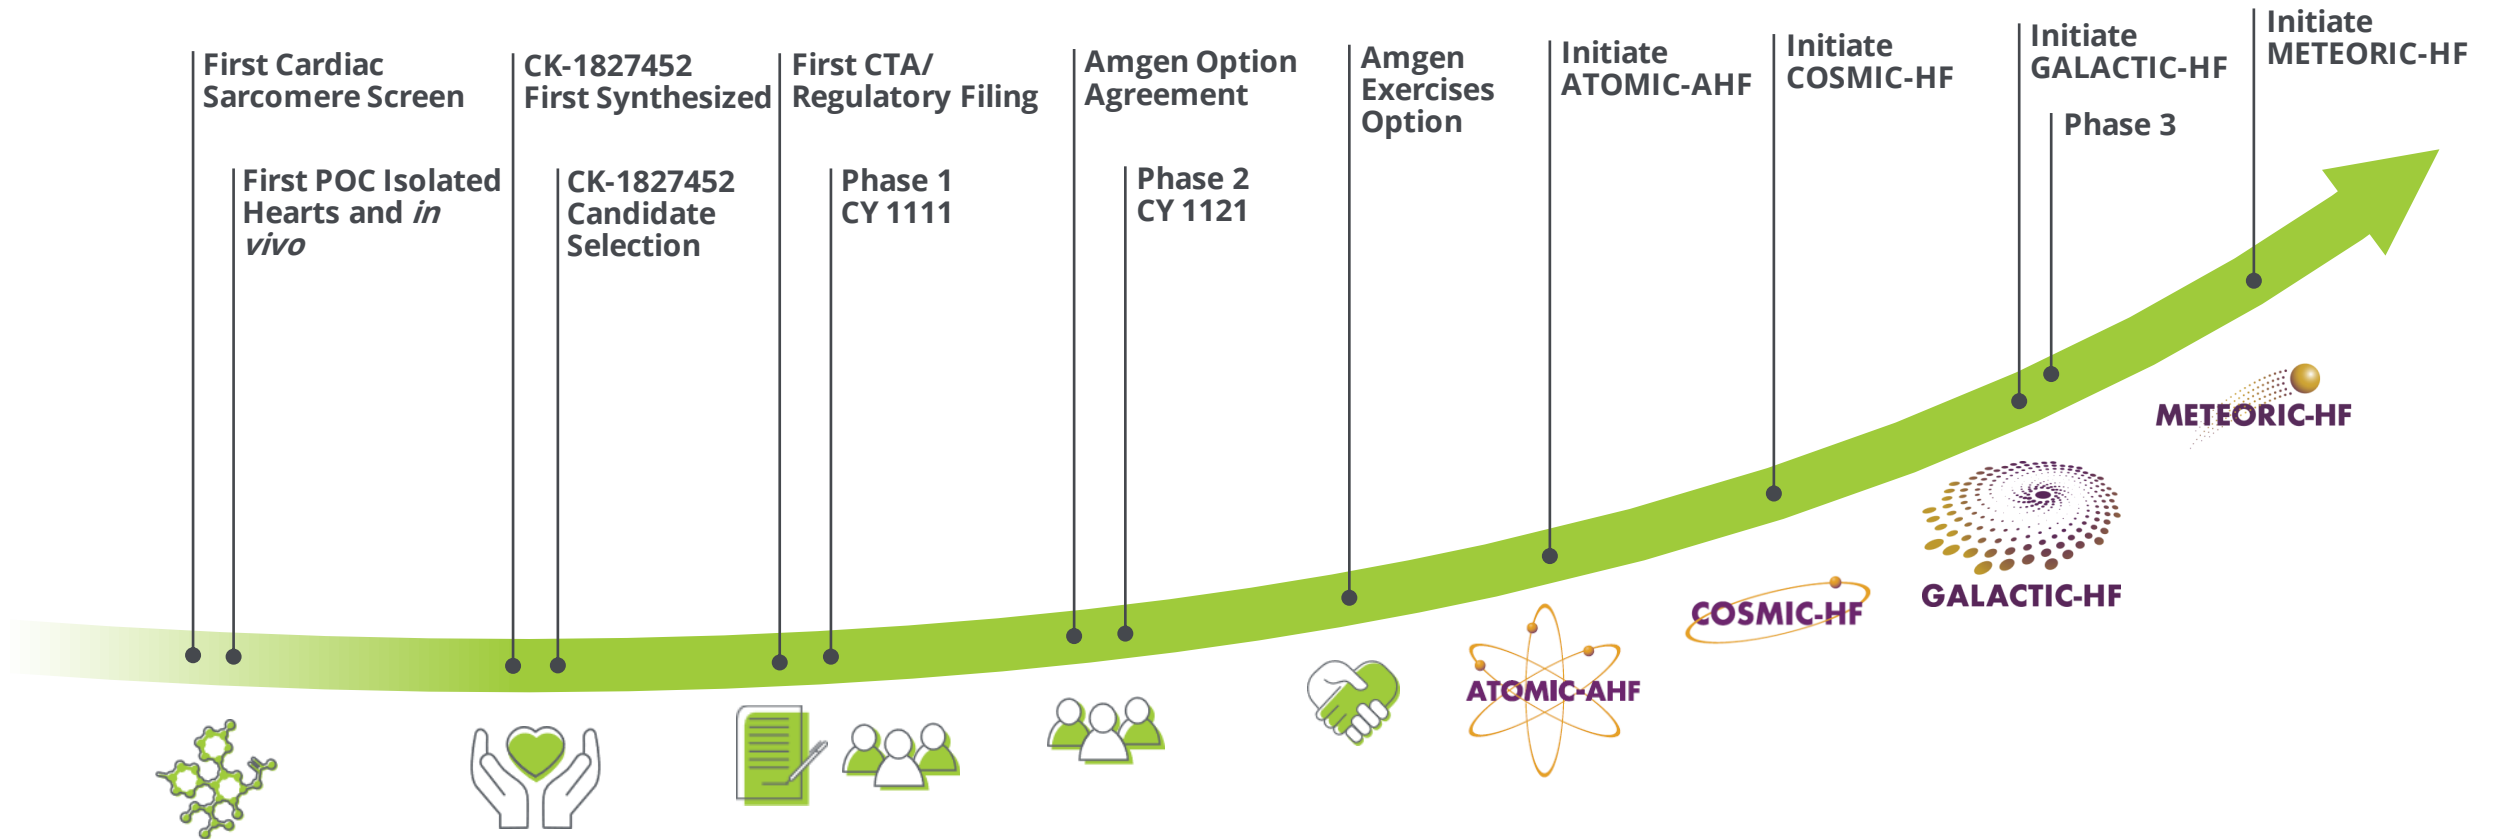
First Cardiac Sarcomere Screen

First POC Isolated Hearts and *in vivo*

CK-1827452 First Synthesized

CK-1827452 Candidate Selection

First CTA/ Regulatory Filing

Phase 1 CY 1111

Amgen Option Agreement

Phase 2 CY 1121

Amgen Exercises Option

Initiate ATOMIC-AHF

Initiate COSMIC-HF

Initiate GALACTIC-HF

Phase 3

Initiate METEORIC-HF

ATOMIC-AHF

COSMIC-HF

GALACTIC-HF

METEORIC-HF